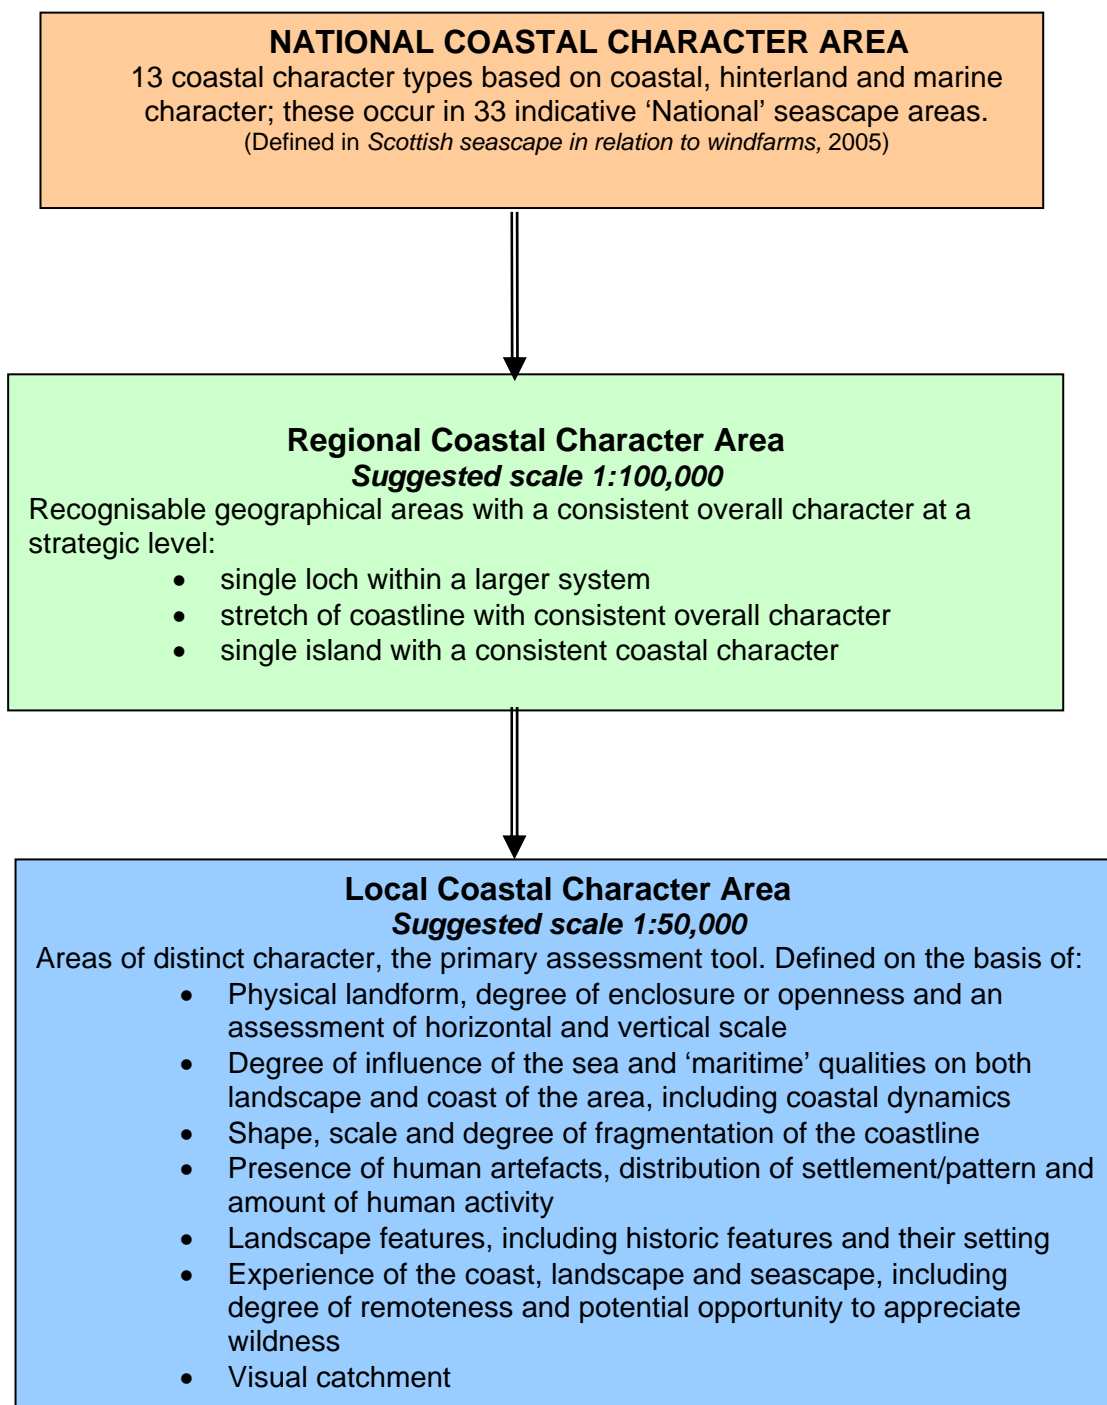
NATIONAL COASTAL CHARACTER AREA
13 coastal character types based on coastal, hinterland and marine character; these occur in 33 indicative ‘National’ seascape areas.
(Defined in *Scottish seascape in relation to windfarms,* 2005)

Regional Coastal Character Area
*Suggested scale 1:100,000*
Recognisable geographical areas with a consistent overall character at a strategic level:
- single loch within a larger system
- stretch of coastline with consistent overall character
- single island with a consistent coastal character

Local Coastal Character Area
*Suggested scale 1:50,000*
Areas of distinct character, the primary assessment tool. Defined on the basis of:
- Physical landform, degree of enclosure or openness and an assessment of horizontal and vertical scale
- Degree of influence of the sea and ‘maritime’ qualities on both landscape and coast of the area, including coastal dynamics
- Shape, scale and degree of fragmentation of the coastline
- Presence of human artefacts, distribution of settlement/pattern and amount of human activity
- Landscape features, including historic features and their setting
- Experience of the coast, landscape and seascape, including degree of remoteness and potential opportunity to appreciate wildness
- Visual catchment